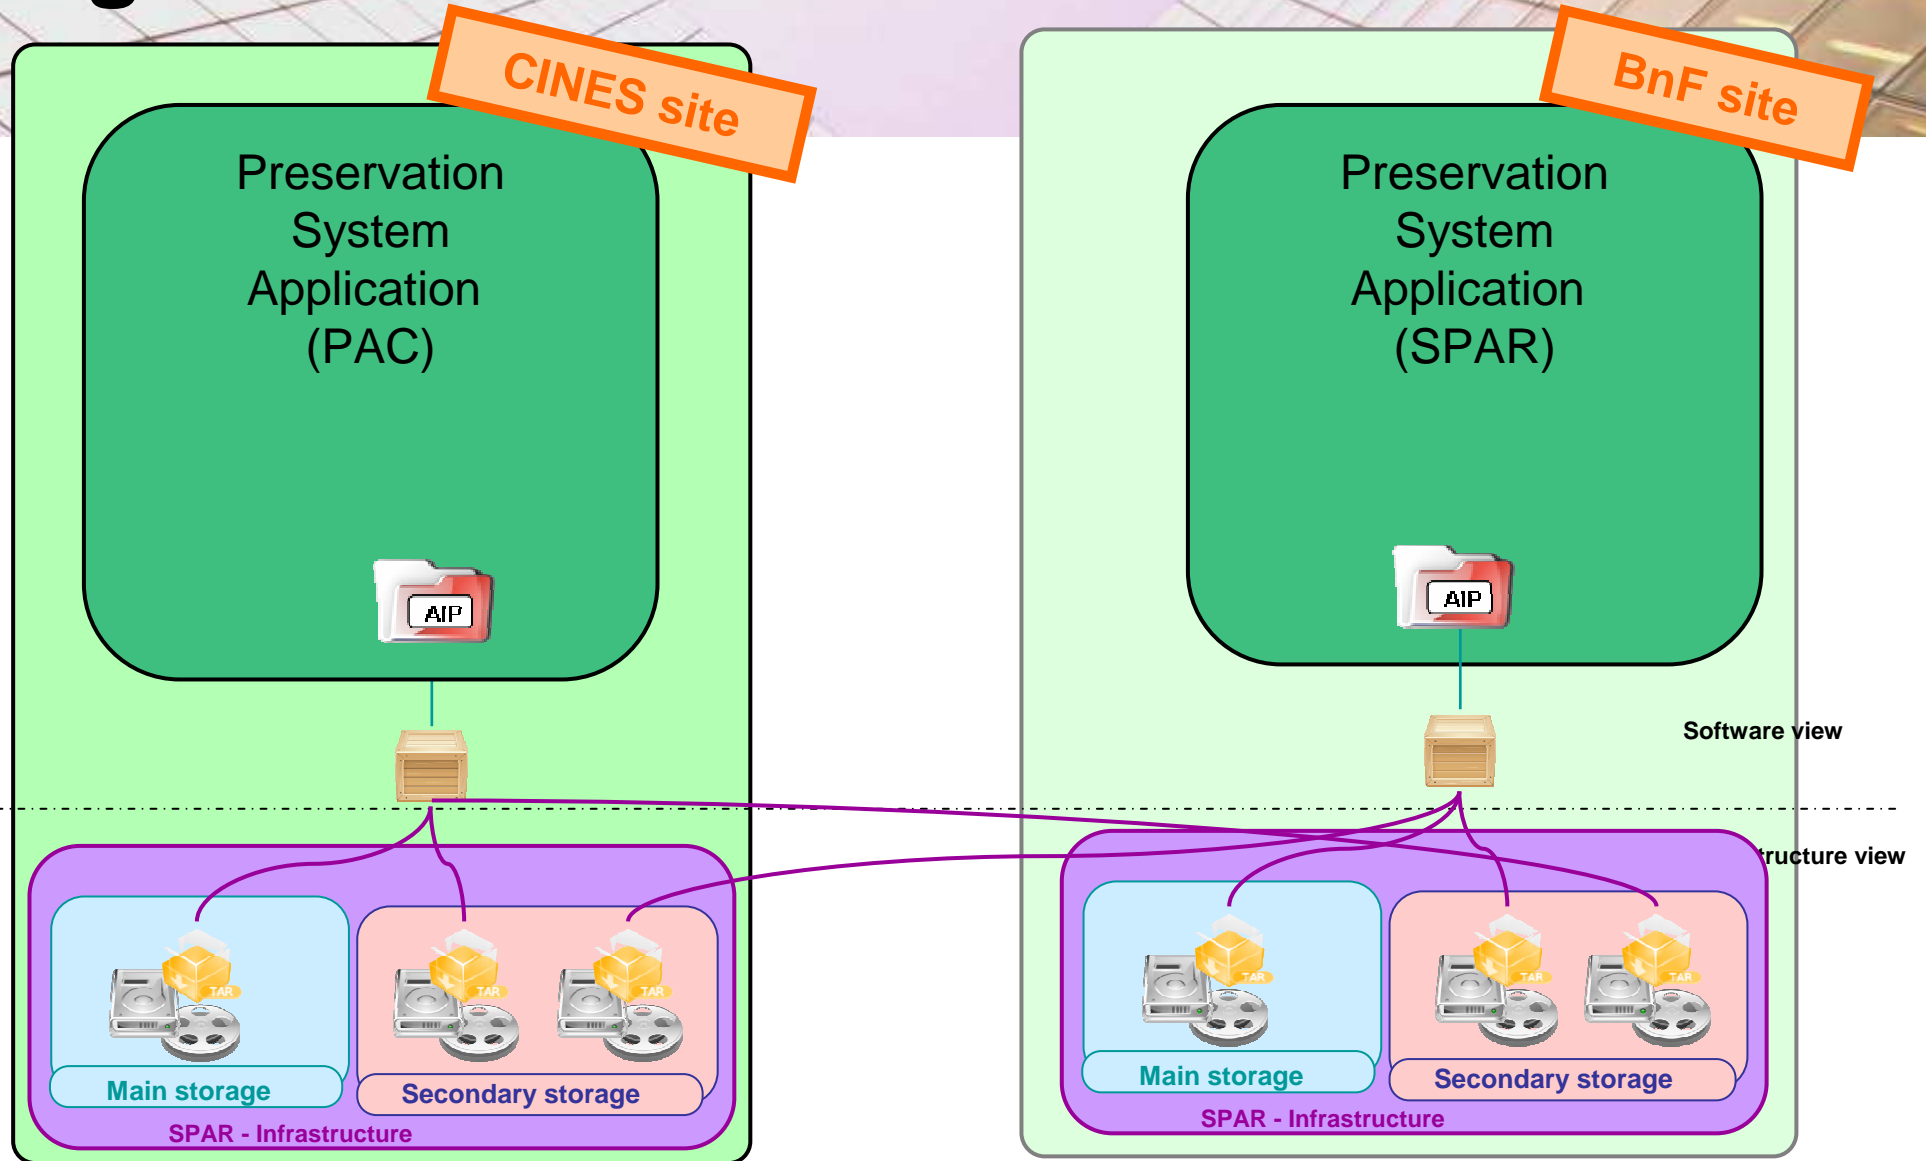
CINES site

Preservation System Application (PAC)

AIP

TAR

TAR

TAR

Main storage

Secondary storage

SPAR - Infrastructure

BnF site

Preservation System Application (SPAR)

AIP

Software view

tructure view

TAR

TAR

TAR

Main storage

Secondary storage

SPAR - Infrastructure